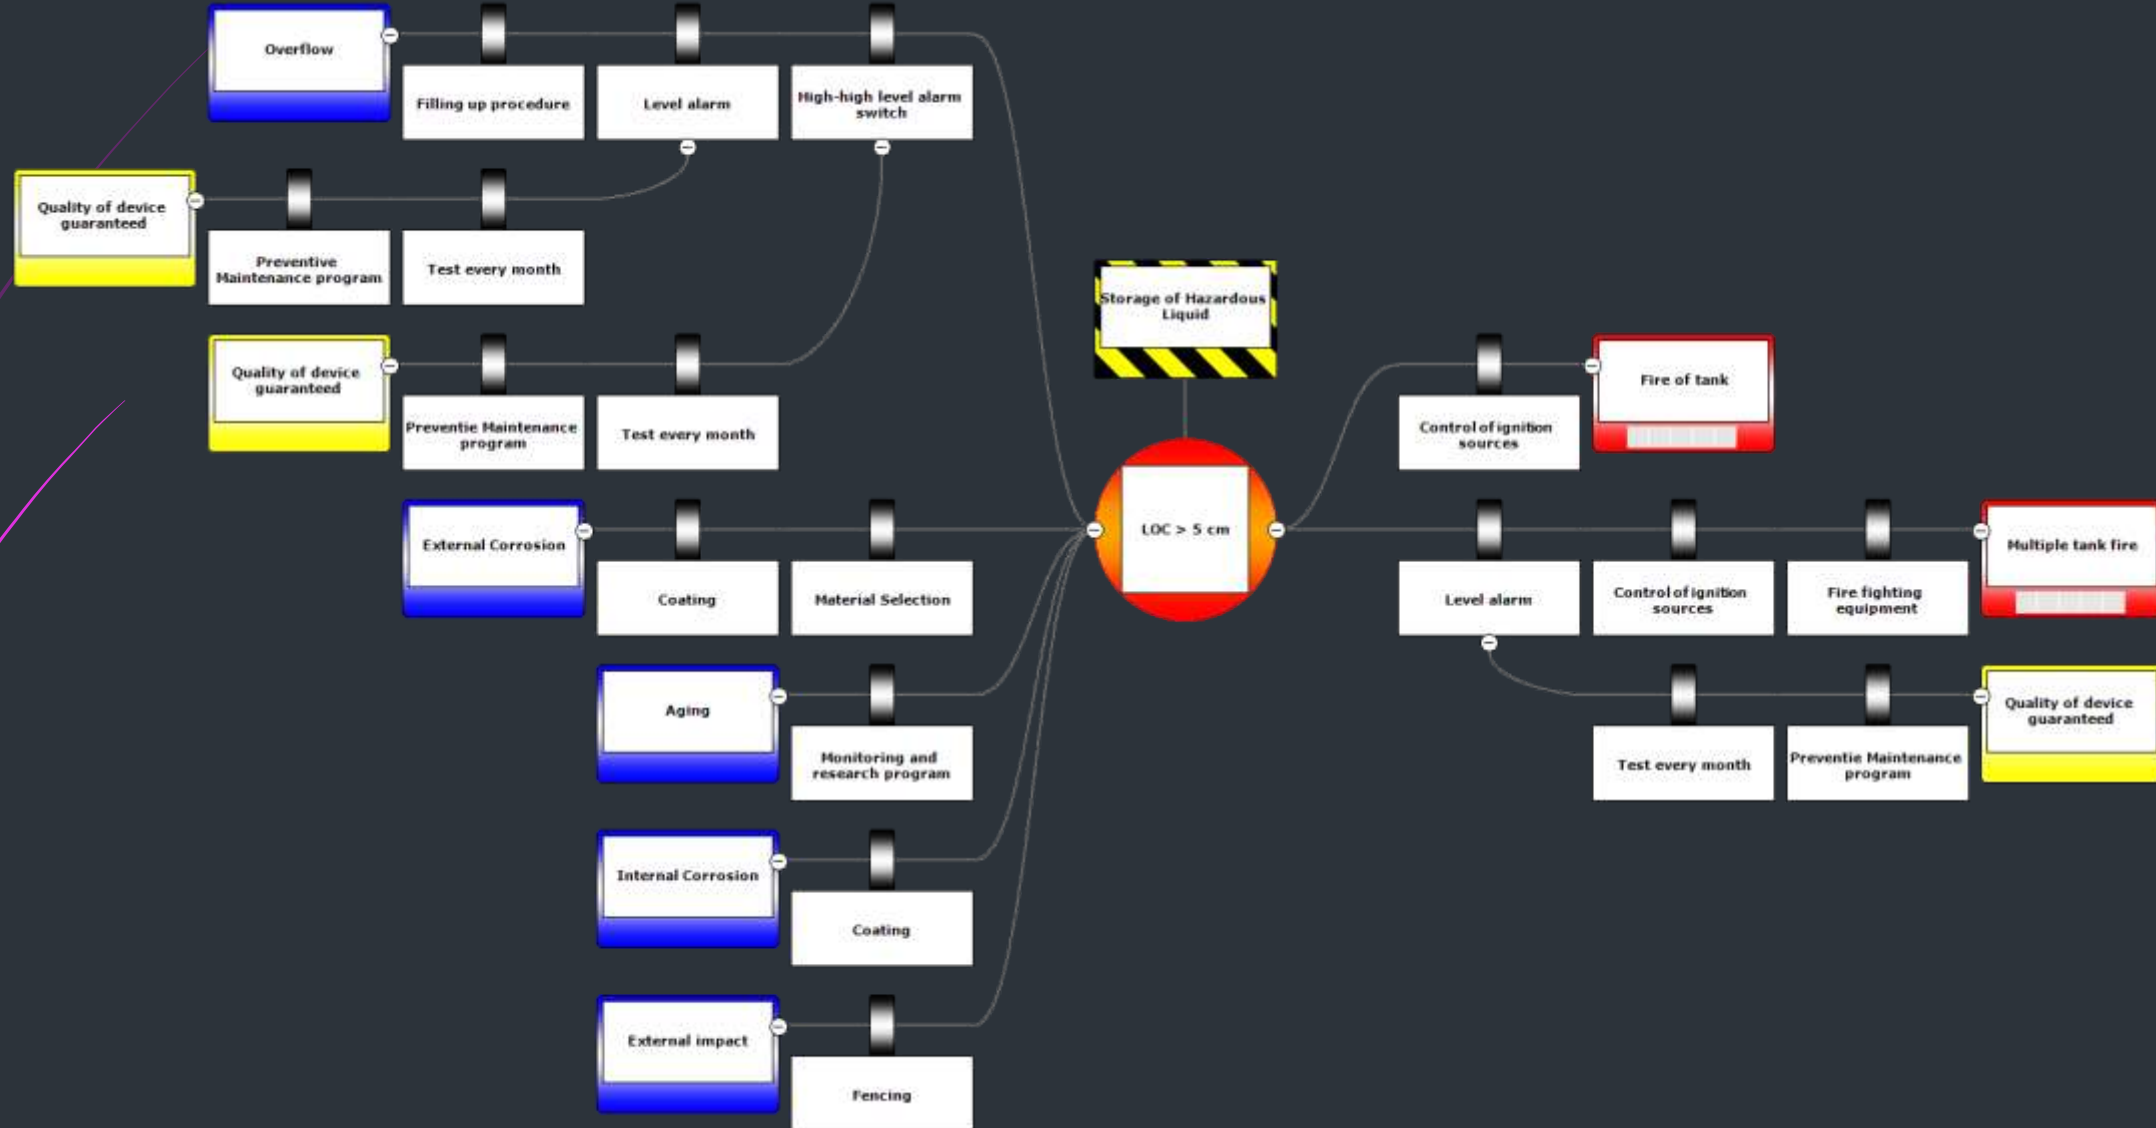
Overflow

Filling up procedure

Level alarm

High-high level alarm switch

Quality of device guaranteed

Preventive Maintenance program

Test every month

Storage of Hazardous Liquid

Quality of device guaranteed

Preventie Maintenance program

Test every month

Control of ignition sources

Fire of tank

External Corrosion

Coating

Material Selection

LOC > 5 cm

Level alarm

Control of ignition sources

Fire fighting equipment

Multiple tank fire

Aging

Monitoring and research program

Test every month

Preventie Maintenance program

Quality of device guaranteed

Internal Corrosion

Coating

External impact

Fencing